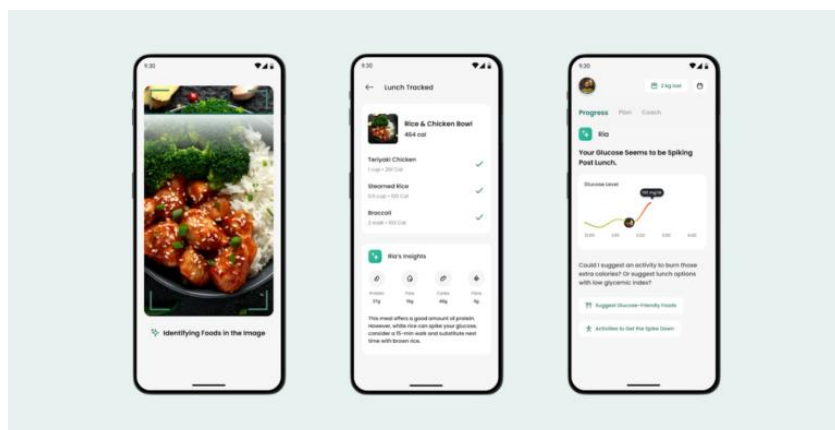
9:30

Identifying Foods in the Image

9:30

Lunch Tracked

Rice & Chicken Bowl
464 cal

Teriyaki Chicken
1 cup • 290 Cal

Steamed Rice
0.5 cup • 120 Cal

Broccoli
2 stalk • 100 Cal

Ria's Insights

Protein
27g

Fats
9g

Carbs
48g

Fibre
5g

This meal offers a good amount of protein. However, white rice can spike your glucose, consider a 15-min walk and substitute next time with brown rice.

9:30

2 kg lost

Progress Plan Coach

Ria

Your Glucose Seems to be Spiking Post Lunch.

Glucose Level

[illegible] mg/dl

Could I suggest an activity to burn those extra calories? Or suggest lunch options with low glycemic index?

Suggest Glucose-Friendly Foods

Activities to Get the Spike Down